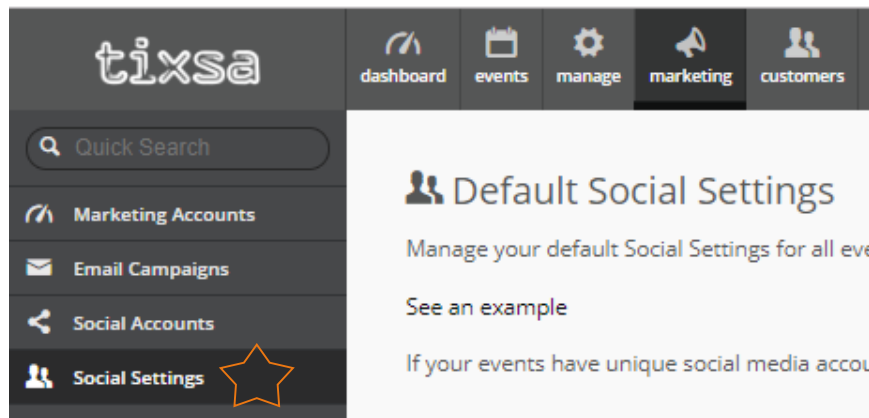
tixsa

dashboard
events
manage
marketing
customers

Quick Search

Marketing Accounts
Email Campaigns
Social Accounts
Social Settings

Default Social Settings

Manage your default Social Settings for all eve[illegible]

See an example

If your events have unique social media accou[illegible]